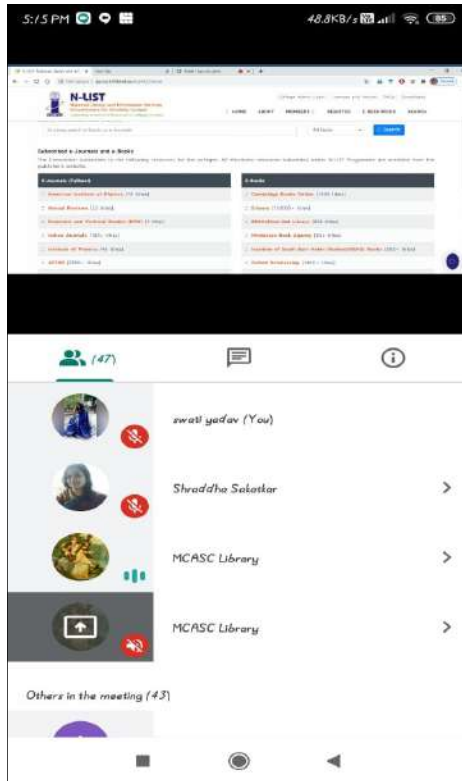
5:15 PM

48.8KB/s 85

N-LIST

HOME ABOUT MEMBERS REGISTER E-RESOURCES SEARCH

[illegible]

Subscribed e-Journals and e-Books

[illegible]

| E-Journals (Fulltext) | E-Books |
|---|---|
| American Institute of Physics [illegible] | Cambridge Books Online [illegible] |
| Annual Reviews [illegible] | Ebrary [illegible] |
| Economic and Political Weekly (EPW) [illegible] | EBSCoHost-Net Library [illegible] |
| Indian Journals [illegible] | Hindustan Book Agency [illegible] |
| Institute of Physics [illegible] | Institute of South East Asian Studies (ISEAS) Books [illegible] |
| JSTOR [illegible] | Oxford Scholarship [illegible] |

(47)

swati yadav (You)

Shraddha Sakatkar

MCASC Library

MCASC Library

Others in the meeting (43)